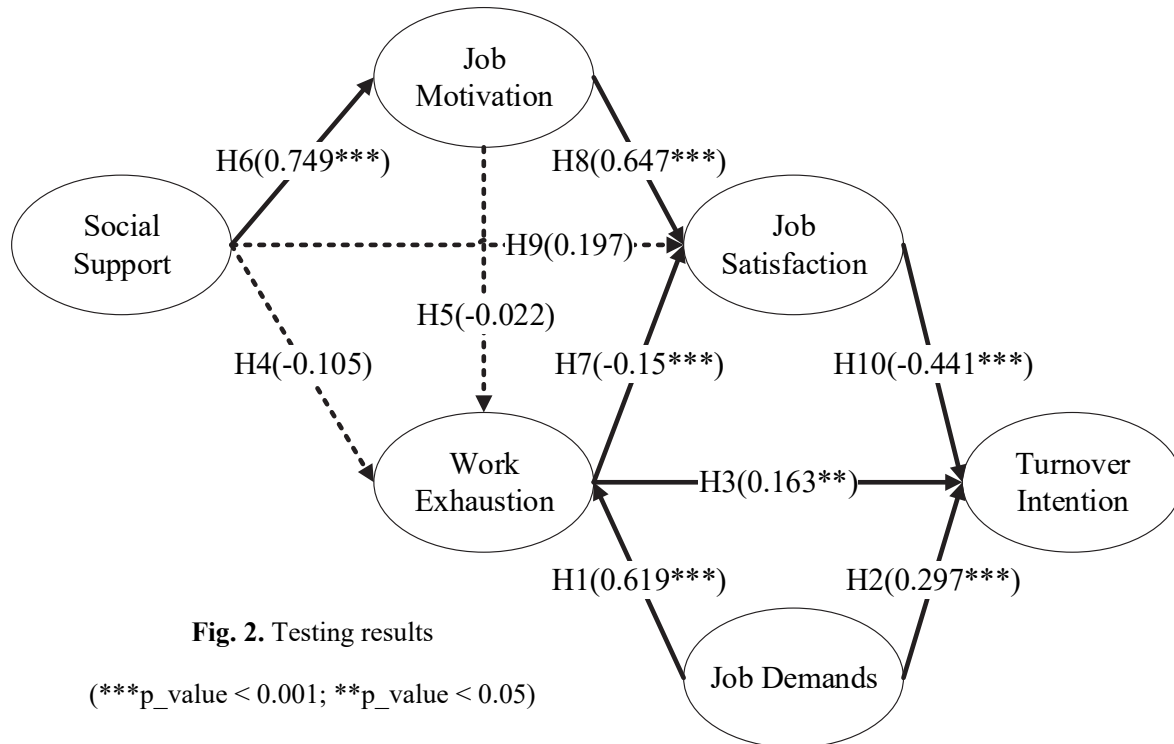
Job Motivation

H6(0.749***)

H8(0.647***)

Social Support

H9(0.197)

Job Satisfaction

H5(-0.022)

H4(-0.105)

H7(-0.15***)

H10(-0.441***)

Work Exhaustion

H3(0.163**)

Turnover Intention

H1(0.619***)

H2(0.297***)

**Fig. 2.** Testing results

(***p_value < 0.001; **p_value < 0.05)

Job Demands